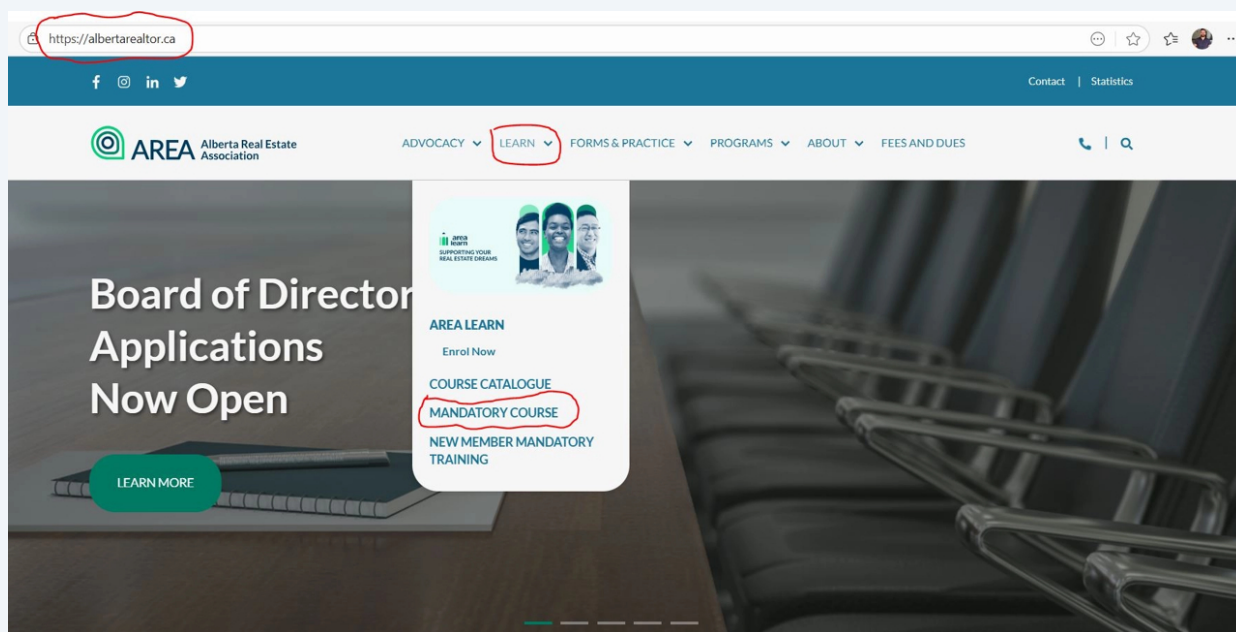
https://albertarealtor.ca

Contact | Statistics

AREA Alberta Real Estate Association

ADVOCACY LEARN FORMS & PRACTICE PROGRAMS ABOUT FEES AND DUES

area learn
SUPPORTING YOUR REAL ESTATE DREAMS

AREA LEARN
Enrol Now

COURSE CATALOGUE
MANDATORY COURSE
NEW MEMBER MANDATORY TRAINING

Board of Director
Applications
Now Open

LEARN MORE